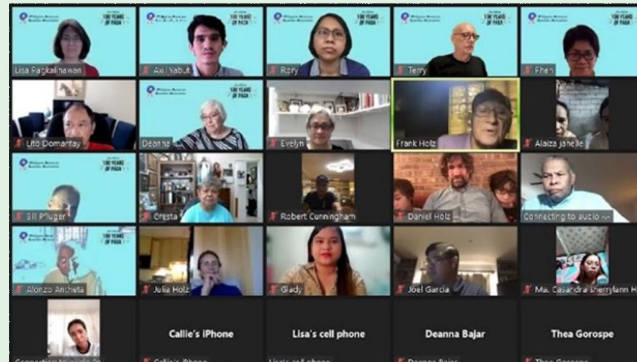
Lisa Patkalitsawan
Axi Nabut
Rory
Terry
Phen
Lito Domantay
Deanne
Evelyn
Frank Holz
Alaiza Janelle
Jill Pfluger
Cresta
Robert Cunningham
Daniel Holz
Connecting to audio ...
Alonzo Ancheta
Julia Holz
Glady
Joel Garcia
Ma. Casandra Sherryann H
Callie's iPhone
Lisa's cell phone
Deanna Bajar
Thea Gorospe